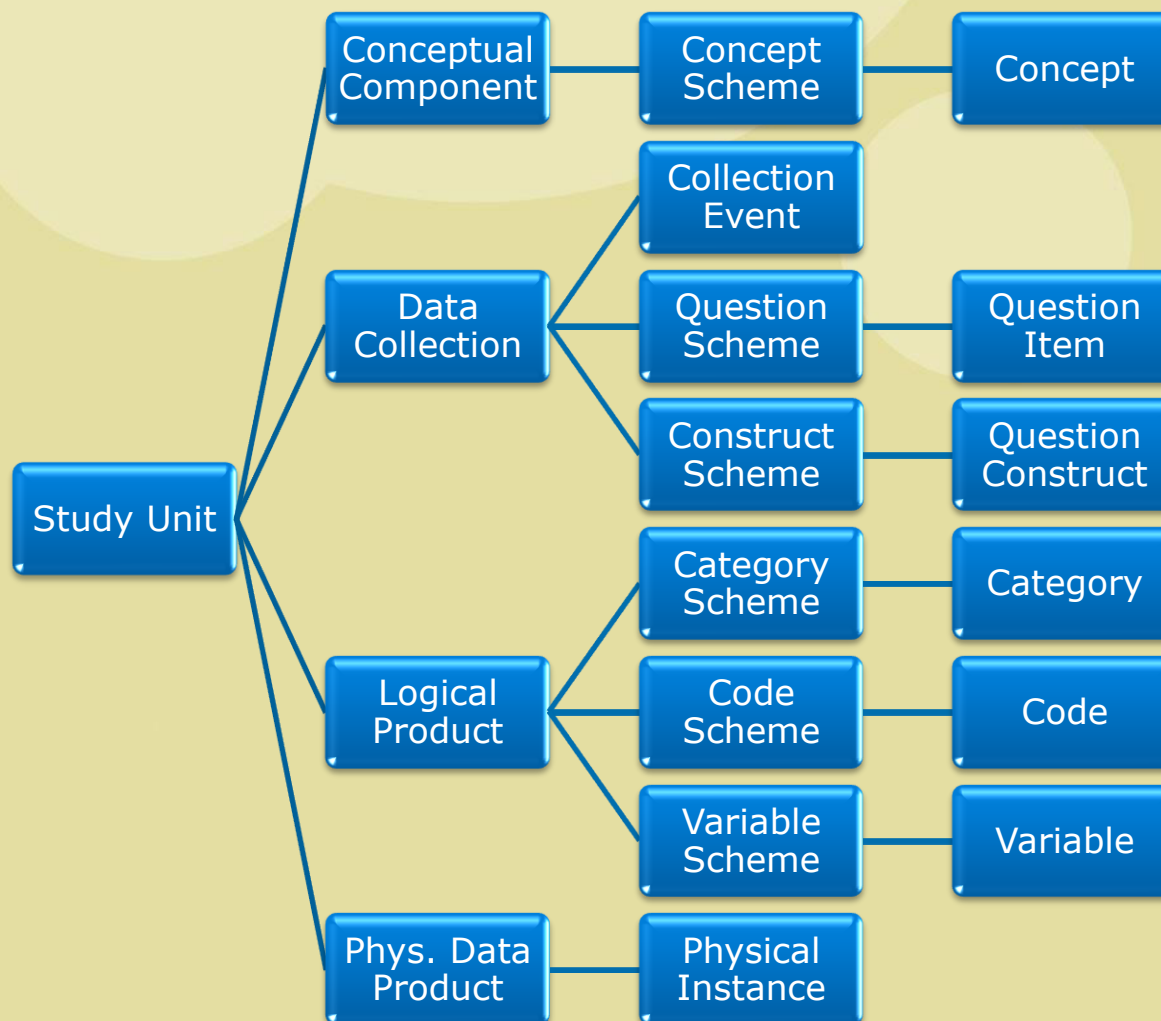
Study Unit

Conceptual Component

Concept Scheme

Concept

Data Collection

Collection Event

Question Scheme

Question Item

Construct Scheme

Question Construct

Logical Product

Category Scheme

Category

Code Scheme

Code

Variable Scheme

Variable

Phys. Data Product

Physical Instance